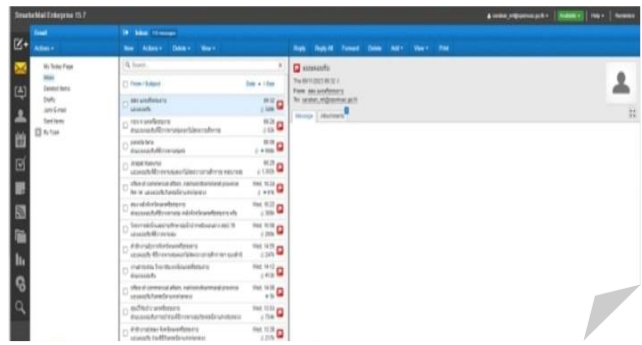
SmarterMail Enterprise 15.7

Email

Actions ▾

My Today Page
Inbox
Deleted Items
Drafts
Junk E-mail
Sent Items
My Task

Inbox

New   Actions ▾   Delete ▾   View ▾

Q Search

From / Subject   Date ▾ / Size

Reply   Reply All   Forward   Delete   Add ▾   View ▾   Print

Message   Attachments

Help ▾   Resources